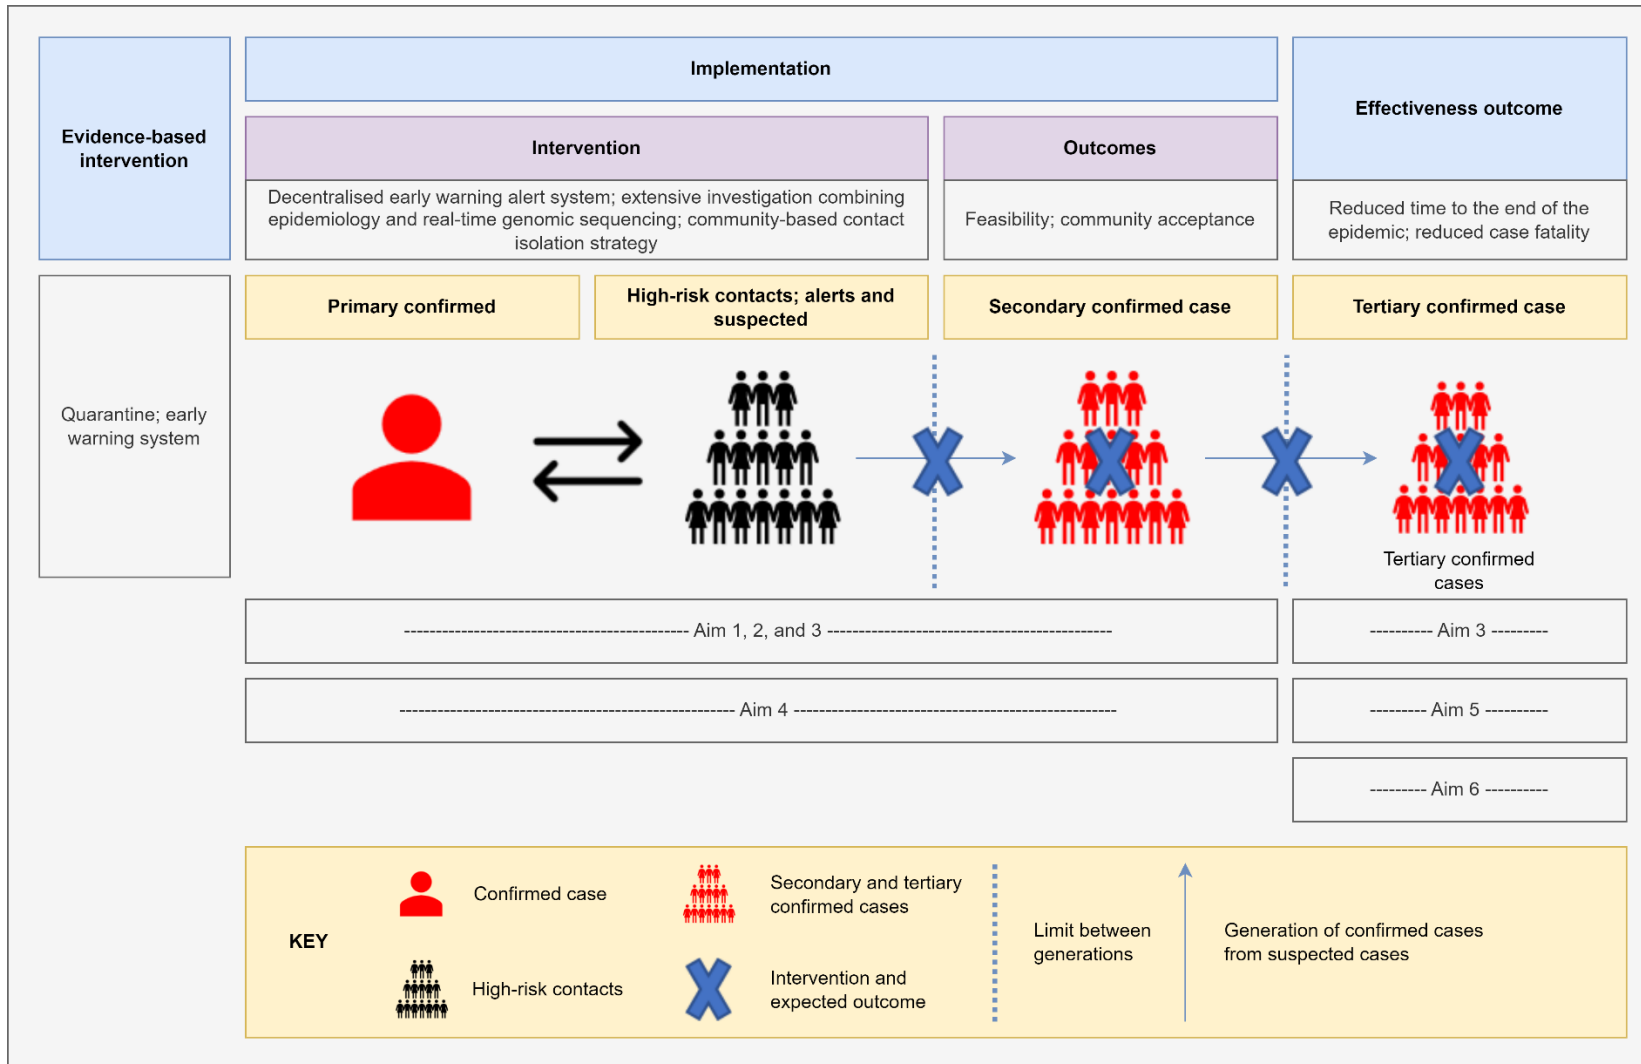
Evidence-based intervention

Implementation

Effectiveness outcome

Intervention

Outcomes

Decentralised early warning alert system; extensive investigation combining epidemiology and real-time genomic sequencing; community-based contact isolation strategy

Feasibility; community acceptance

Reduced time to the end of the epidemic; reduced case fatality

Quarantine; early warning system

Primary confirmed

High-risk contacts; alerts and suspected

Secondary confirmed case

Tertiary confirmed case

Tertiary confirmed cases

-------------------------------------------- Aim 1, 2, and 3 --------------------------------------------

---------- Aim 3 ---------

---------------------------------------------------- Aim 4 ---------------------------------------------------

--------- Aim 5 ----------

--------- Aim 6 ----------

KEY

Confirmed case

Secondary and tertiary confirmed cases

Limit between generations

Generation of confirmed cases from suspected cases

High-risk contacts

Intervention and expected outcome